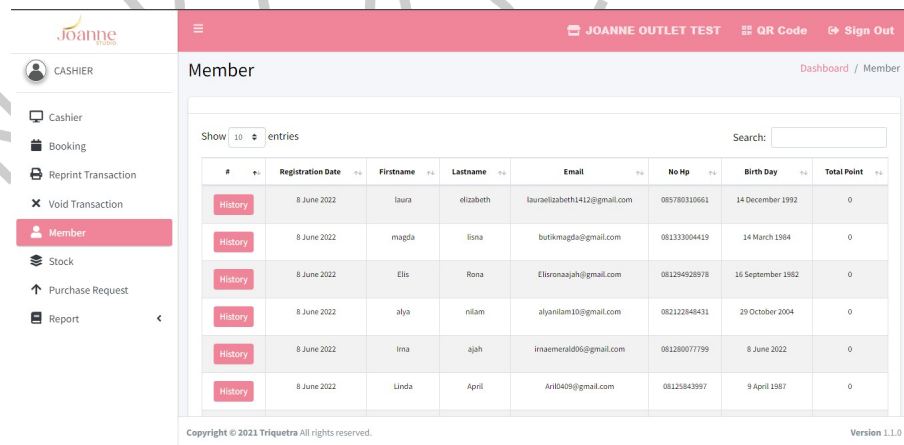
Joanne STUDIO

CASHIER

Cashier
Booking
Reprint Transaction
Void Transaction
Member
Stock
Purchase Request
Report

≡ JOANNE OUTLET TEST QR Code Sign Out

Member

Dashboard / Member

Show 10 entries

Search:

| # | Registration Date | Firstname | Lastname | Email | No Hp | Birth Day | Total Point |
|---|---|---|---|---|---|---|---|
| History | 8 June 2022 | laura | elizabeth | lauraelizabeth1412@gmail.com | 085780310661 | 14 December 1992 | 0 |
| History | 8 June 2022 | magda | lisna | butikmagda@gmail.com | 081333004419 | 14 March 1984 | 0 |
| History | 8 June 2022 | Elis | Rona | Elisronaajah@gmail.com | 081294928978 | 16 September 1982 | 0 |
| History | 8 June 2022 | alya | nilam | alyanilam10@gmail.com | 082122848431 | 29 October 2004 | 0 |
| History | 8 June 2022 | Irna | ajah | irnaemerald06@gmail.com | 081280077799 | 8 June 2022 | 0 |
| History | 8 June 2022 | Linda | April | Aril0409@gmail.com | 08125843997 | 9 April 1987 | 0 |

Copyright © 2021 Triquetra All rights reserved.

Version 1.1.0